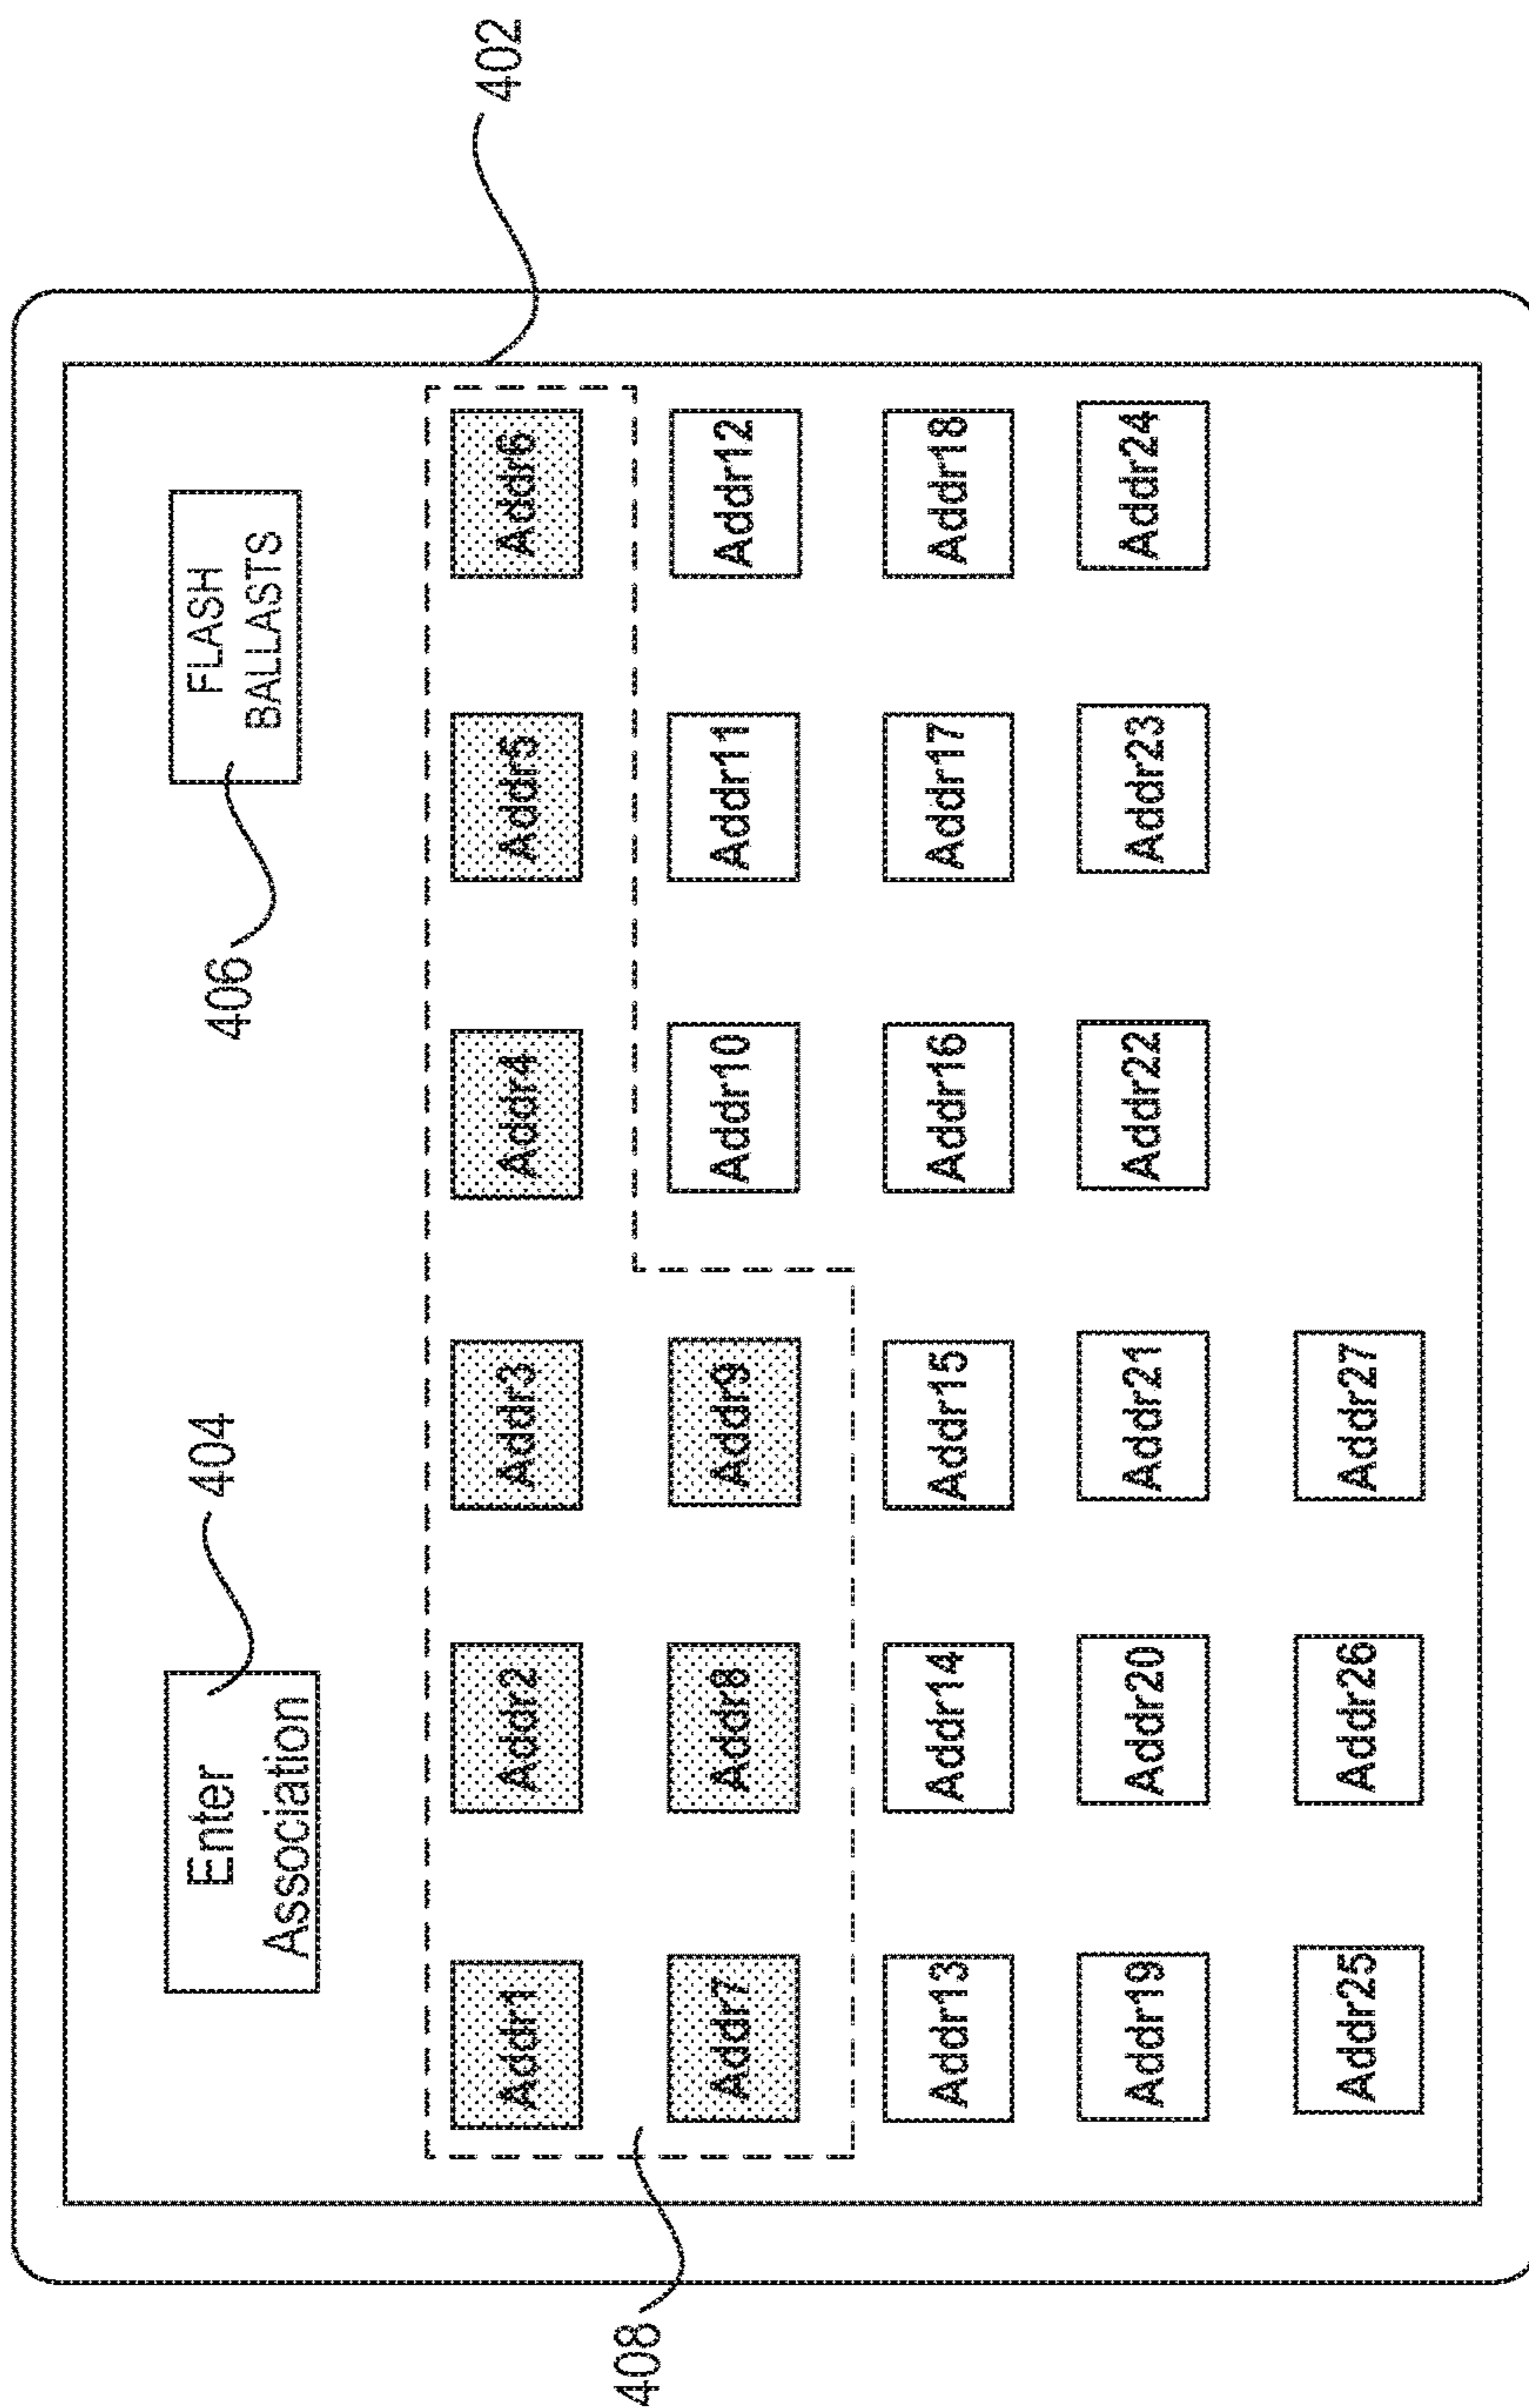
402

Enter Association

404

FLASH BALLASTS

406

Addr1 Addr2 Addr3 Addr4 Addr5 Addr6

Addr7 Addr8 Addr9 Addr10 Addr11 Addr12

Addr13 Addr14 Addr15 Addr16 Addr17 Addr18

Addr19 Addr20 Addr21 Addr22 Addr23 Addr24

Addr25 Addr26 Addr27

408